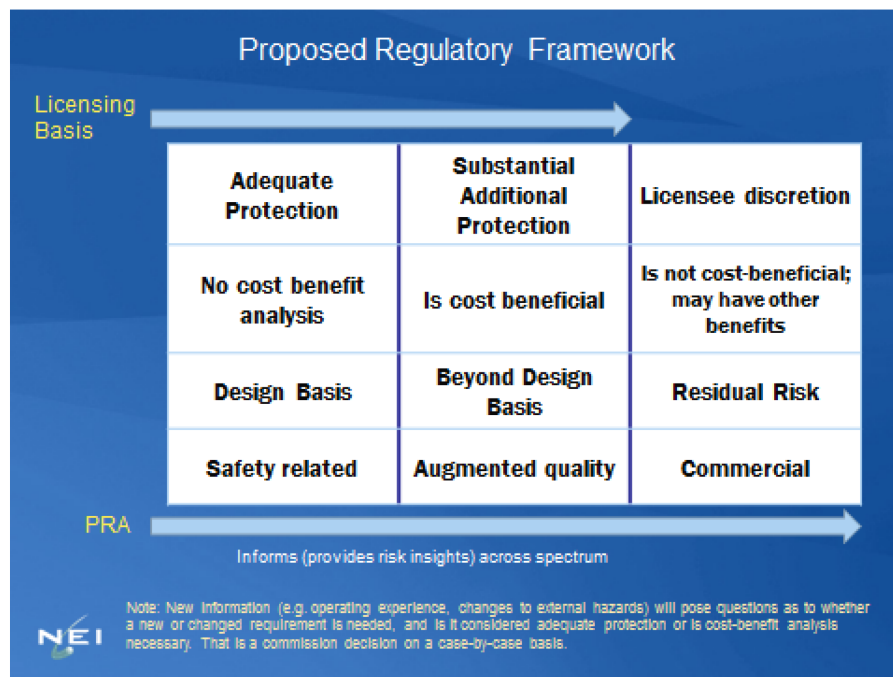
Proposed Regulatory Framework

Licensing Basis

| Adequate Protection | Substantial Additional Protection | Licensee discretion |
|---|---|---|
| No cost benefit analysis | Is cost beneficial | Is not cost-beneficial; may have other benefits |
| Design Basis | Beyond Design Basis | Residual Risk |
| Safety related | Augmented quality | Commercial |

PRA

Informs (provides risk insights) across spectrum

NEI

Note: New information (e.g. operating experience, changes to external hazards) will pose questions as to whether a new or changed requirement is needed, and is it considered adequate protection or is cost-benefit analysis necessary. That is a commission decision on a case-by-case basis.